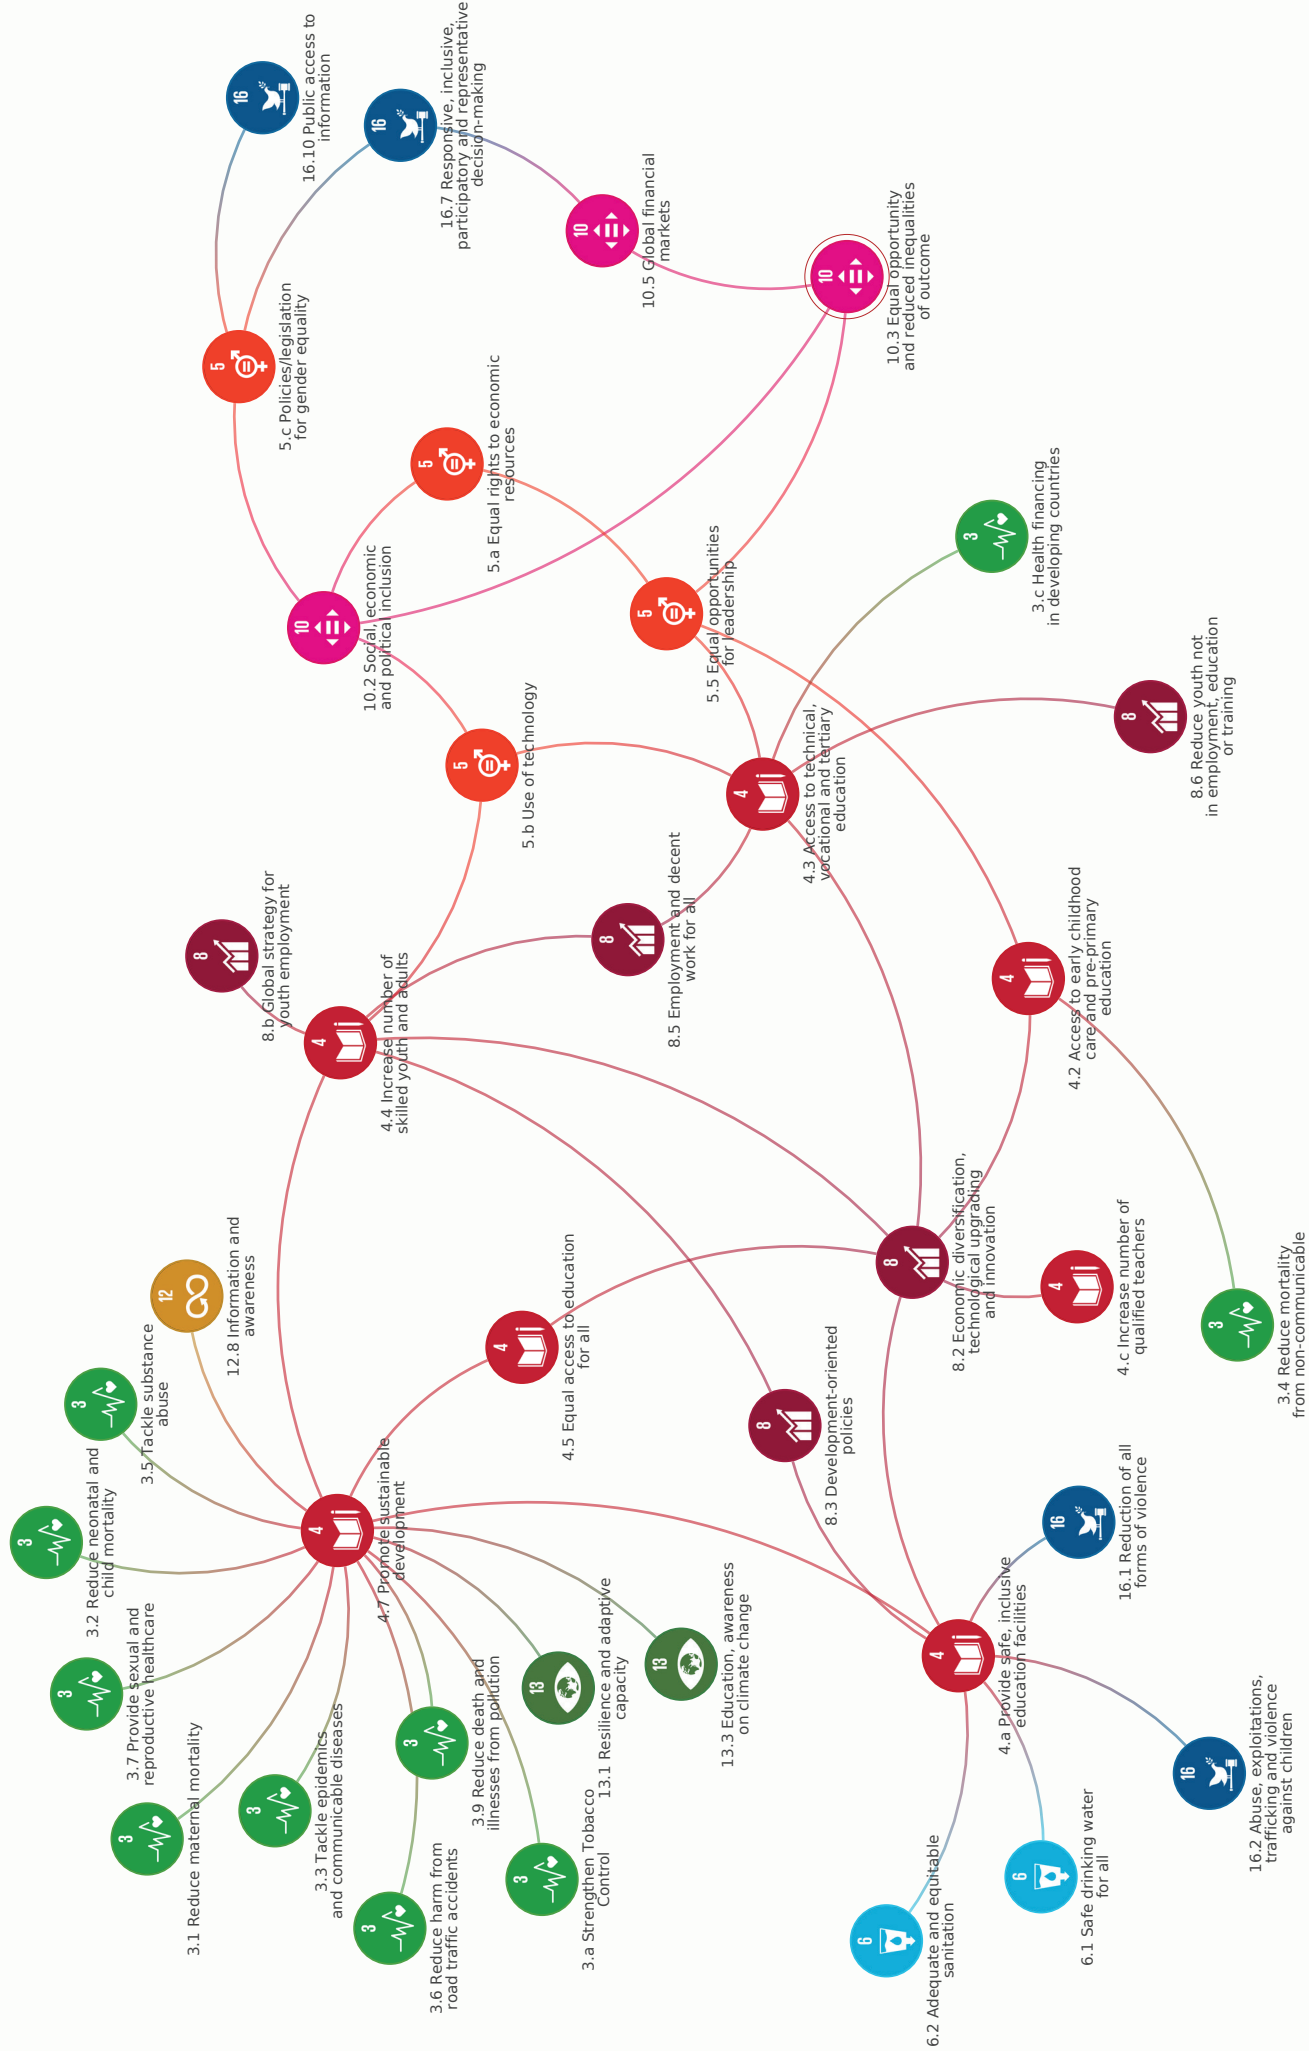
16
16.10 Public access to information

16
16.7 Responsive, inclusive, participatory and representative decision-making

10
10.5 Global financial markets

10
10.3 Equal opportunity and reduced inequalities of outcome

5
5.c Policies/legislation for gender equality

5
5.a Equal rights to economic resources

3
3.c Health financing in developing countries

10
10.2 Social, economic and political inclusion

5
5.5 Equal opportunities for leadership

8
8.6 Reduce youth not in employment, education or training

5
5.b Use of technology

4
4.3 Access to technical, vocational and tertiary education

8
8.b Global strategy for youth employment

8
8.5 Employment and decent work for all

4
4.2 Access to early childhood care and pre-primary education

4
4.4 Increase number of skilled youth and adults

8
8.2 Economic diversification, technological upgrading and innovation

4
4.c Increase number of qualified teachers

3
3.4 Reduce mortality from non-communicable

12
12.8 Information and awareness

4
4.5 Equal access to education for all

3
3.5 Tackle substance abuse

8
8.3 Development-oriented policies

3
3.2 Reduce neonatal and child mortality

4
4.7 Promote sustainable development

16
16.1 Reduction of all forms of violence

13
13.3 Education, awareness on climate change

3
3.7 Provide sexual and reproductive healthcare

13
13.1 Resilience and adaptive capacity

4
4.a Provide safe, inclusive education facilities

3
3.9 Reduce death and illnesses from pollution

3
3.3 Tackle epidemics and communicable diseases

16
16.2 Abuse, exploitations, trafficking and violence against children

3
3.1 Reduce maternal mortality

3
3.a Strengthen Tobacco Control

6
6.1 Safe drinking water for all

3
3.6 Reduce harm from road traffic accidents

6
6.2 Adequate and equitable sanitation